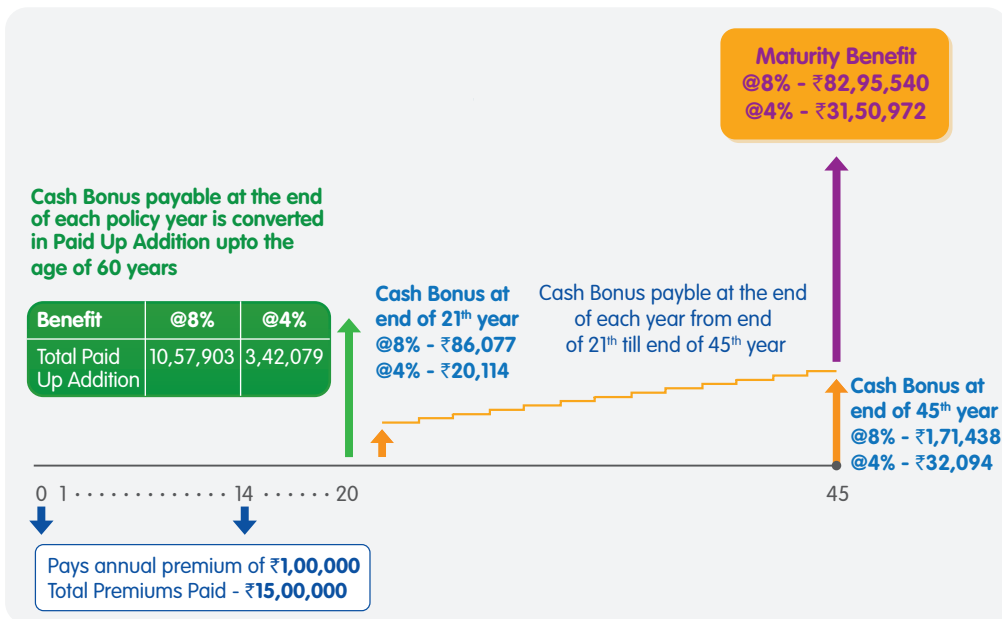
Maturity Benefit
@8% - ₹82,95,540
@4% - ₹31,50,972

Cash Bonus payable at the end of each policy year is converted in Paid Up Addition upto the age of 60 years

| Benefit | @8% | @4% |
|---|---|---|
| Total Paid Up Addition | 10,57,903 | 3,42,079 |

Cash Bonus at end of 21$^{th}$ year
@8% - ₹86,077
@4% - ₹20,114

Cash Bonus payble at the end of each year from end of 21$^{th}$ till end of 45$^{th}$ year

Cash Bonus at end of 45$^{th}$ year
@8% - ₹1,71,438
@4% - ₹32,094

0 1 · · · · · · · · · · · · 14 · · · · · · 20

45

Pays annual premium of ₹1,00,000
Total Premiums Paid - ₹15,00,000